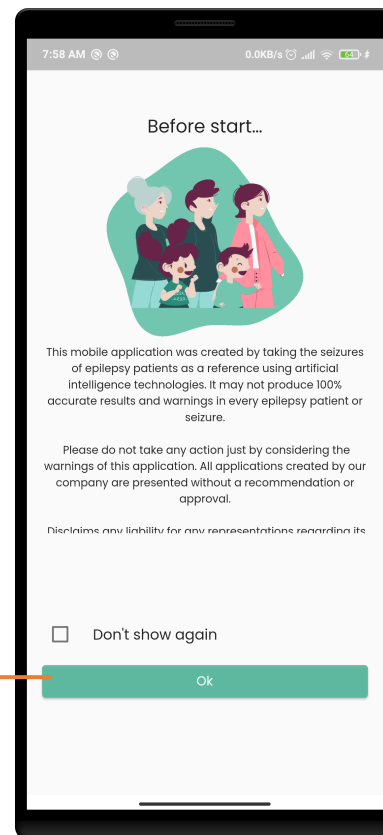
7:58 AM

0.0KB/s

Before start...

This mobile application was created by taking the seizures of epilepsy patients as a reference using artificial intelligence technologies. It may not produce 100% accurate results and warnings in every epilepsy patient or seizure.

Please do not take any action just by considering the warnings of this application. All applications created by our company are presented without a recommendation or approval.

Disclaims any liability for any representations regarding its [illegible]

Don't show again

Ok